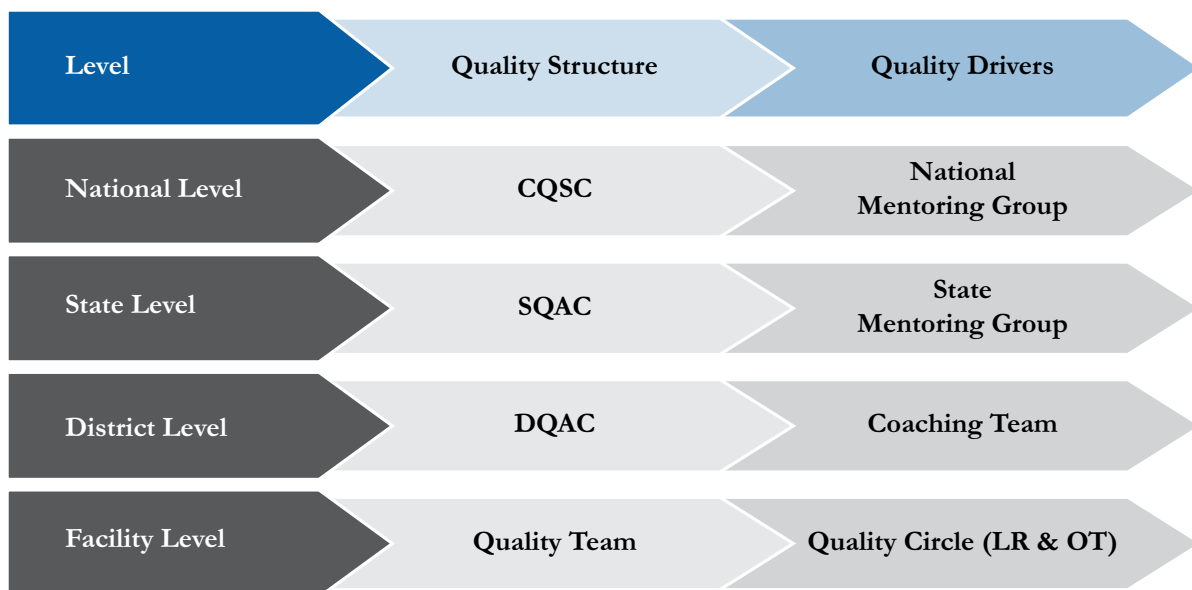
| Level | Quality Structure | Quality Drivers |
|---|---|---|
| National Level | CQSC | National Mentoring Group |
| State Level | SQAC | State Mentoring Group |
| District Level | DQAC | Coaching Team |
| Facility Level | Quality Team | Quality Circle (LR & OT) |